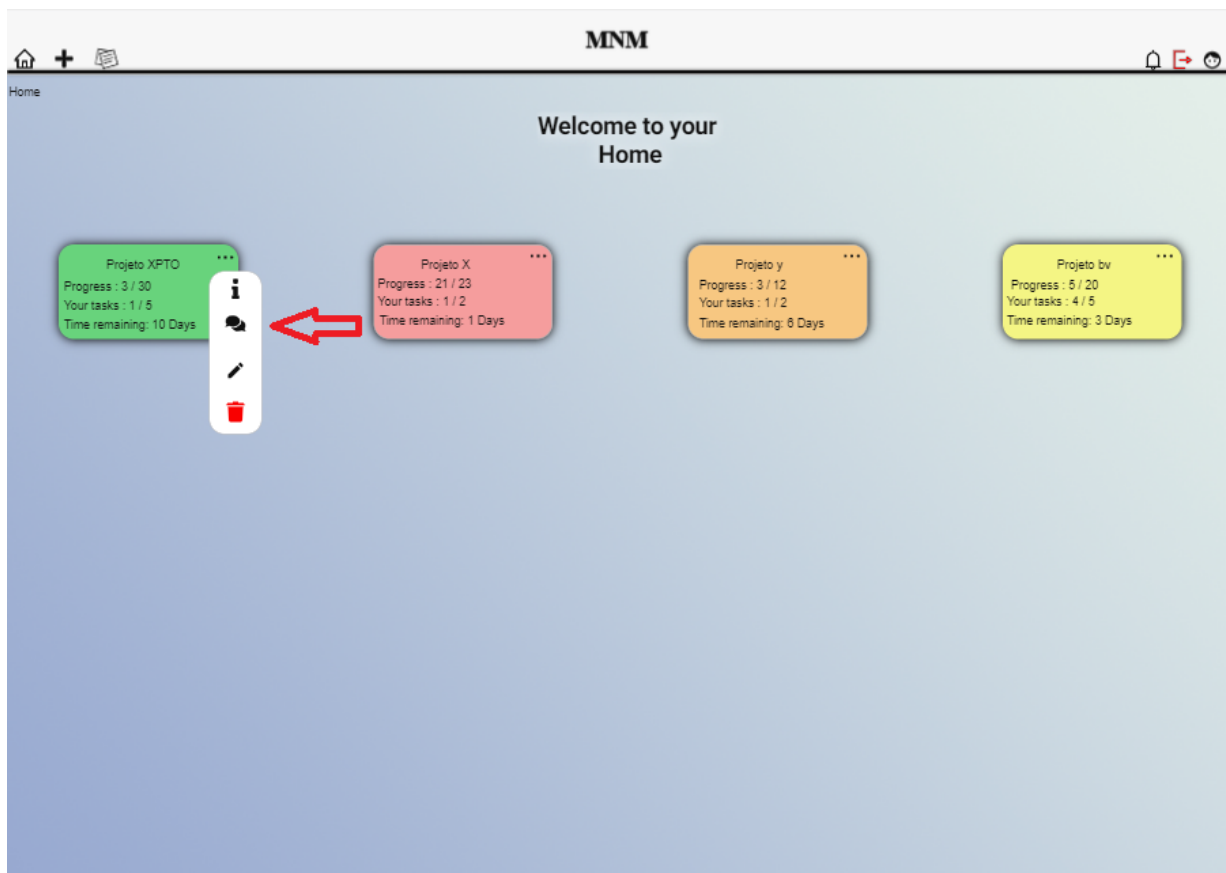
MNM

Home

Welcome to your Home

Projeto XPTO
Progress : 3 / 30
Your tasks : 1 / 5
Time remaining: 10 Days

Projeto X
Progress : 21 / 23
Your tasks : 1 / 2
Time remaining: 1 Days

Projeto y
Progress : 3 / 12
Your tasks : 1 / 2
Time remaining: 6 Days

Projeto bv
Progress : 5 / 20
Your tasks : 4 / 5
Time remaining: 3 Days